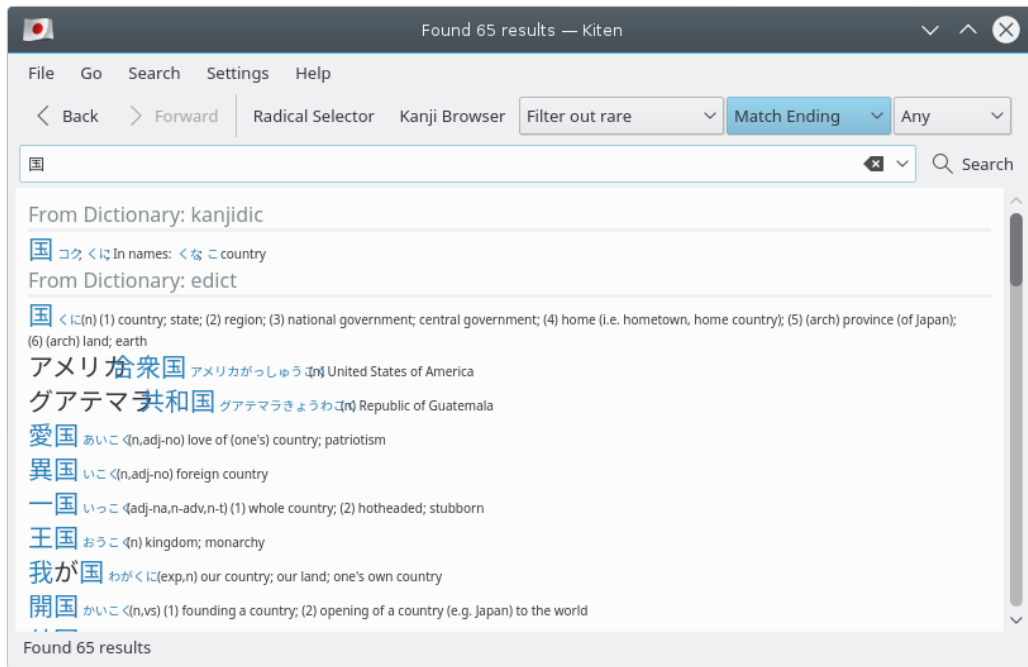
Found 65 results — Kiten

File Go Search Settings Help

Back Forward Radical Selector Kanji Browser Filter out rare Match Ending Any

国

Search

From Dictionary: kanjidic

国 コク, くに In names: くな こ country

From Dictionary: edict

国 くに (n) (1) country; state; (2) region; (3) national government; central government; (4) home (i.e. hometown, home country); (5) (arch) province (of Japan); (6) (arch) land; earth

アメリカ合衆国 アメリカがっしゅうこく (n) United States of America

グアテマラ共和国 グアテマラきょうわこく (n) Republic of Guatemala

愛国 あいこく (n,adj-no) love of (one's) country; patriotism

異国 いこく (n,adj-no) foreign country

一国 いっこく (adj-na,n-adv,n-t) (1) whole country; (2) hotheaded; stubborn

王国 おうこく (n) kingdom; monarchy

我が国 わがくに (exp,n) our country; our land; one's own country

開国 かいこく (n,vs) (1) founding a country; (2) opening of a country (e.g. Japan) to the world

Found 65 results